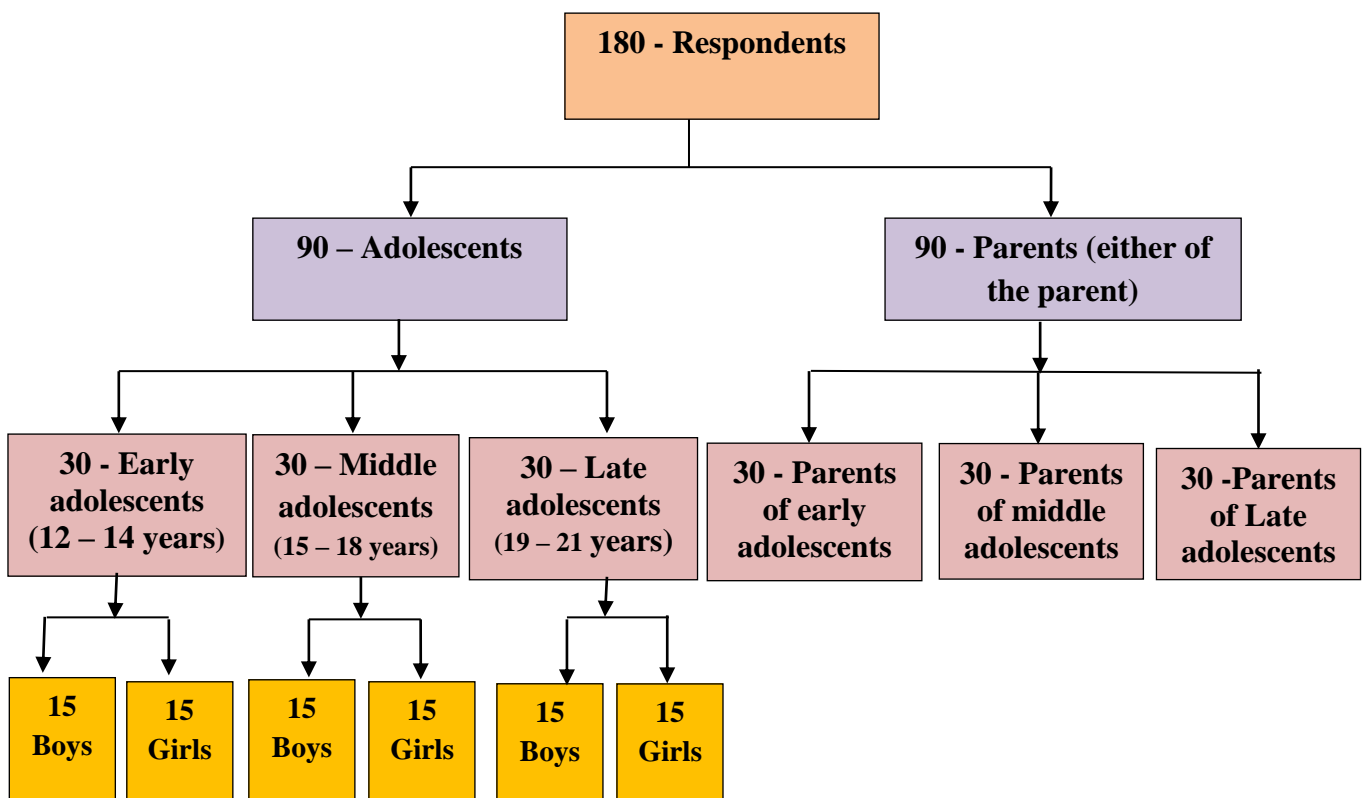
180 - Respondents

90 – Adolescents

90 - Parents (either of the parent)

30 - Early adolescents (12 – 14 years)

30 – Middle adolescents (15 – 18 years)

30 – Late adolescents (19 – 21 years)

30 - Parents of early adolescents

30 - Parents of middle adolescents

30 -Parents of Late adolescents

15 Boys

15 Girls

15 Boys

15 Girls

15 Boys

15 Girls